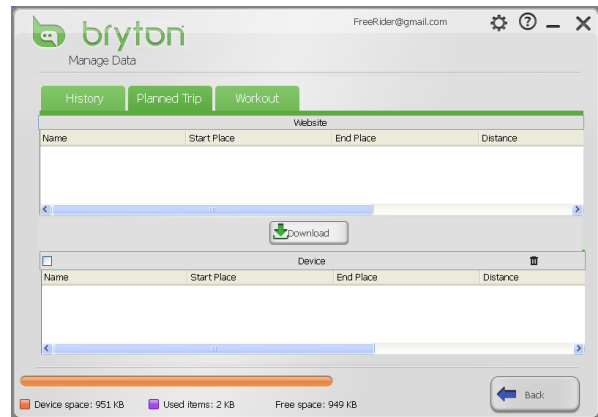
bryton
Manage Data

FreeRider@gmail.com

History | Planned Trip | Workout

Website

| Name | Start Place | End Place | Distance |
|---|---|---|---|

Download

Device

| Name | Start Place | End Place | Distance |
|---|---|---|---|

Device space: 951 KB
Used items: 2 KB
Free space: 949 KB

Back